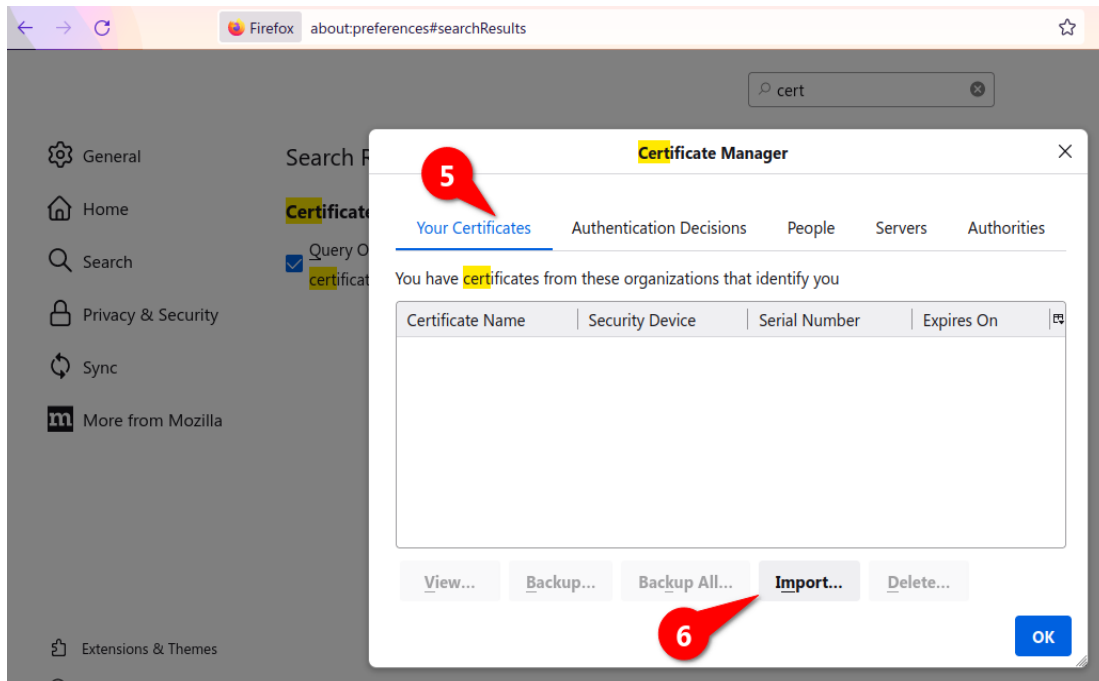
Firefox about:preferences#searchResults

cert

General

Home

Search

Privacy & Security

Sync

More from Mozilla

Extensions & Themes

Search R

Certificate

Query O

certificat

Certificate Manager

5

Your Certificates | Authentication Decisions | People | Servers | Authorities

You have certificates from these organizations that identify you

| Certificate Name | Security Device | Serial Number | Expires On |
|---|---|---|---|

View... Backup... Backup All... Import... Delete...

6

OK